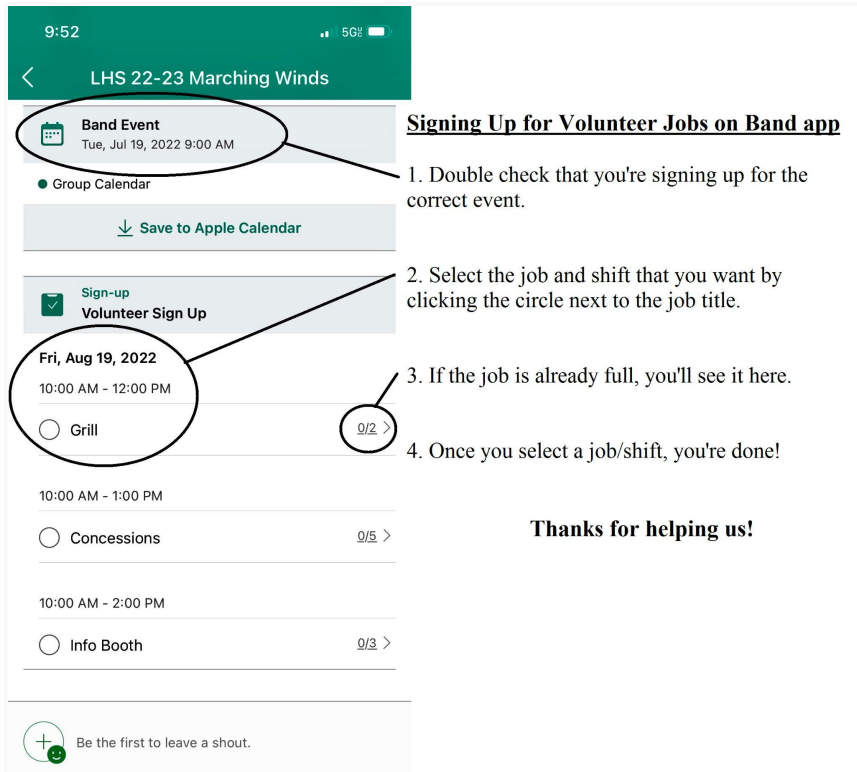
9:52

5G

LHS 22-23 Marching Winds

Band Event
Tue, Jul 19, 2022 9:00 AM

Group Calendar

Save to Apple Calendar

Sign-up
Volunteer Sign Up

Fri, Aug 19, 2022

10:00 AM - 12:00 PM

Grill 0/2

10:00 AM - 1:00 PM

Concessions 0/5

10:00 AM - 2:00 PM

Info Booth 0/3

Be the first to leave a shout.

Signing Up for Volunteer Jobs on Band app

1. Double check that you're signing up for the correct event.

2. Select the job and shift that you want by clicking the circle next to the job title.

3. If the job is already full, you'll see it here.

4. Once you select a job/shift, you're done!

Thanks for helping us!